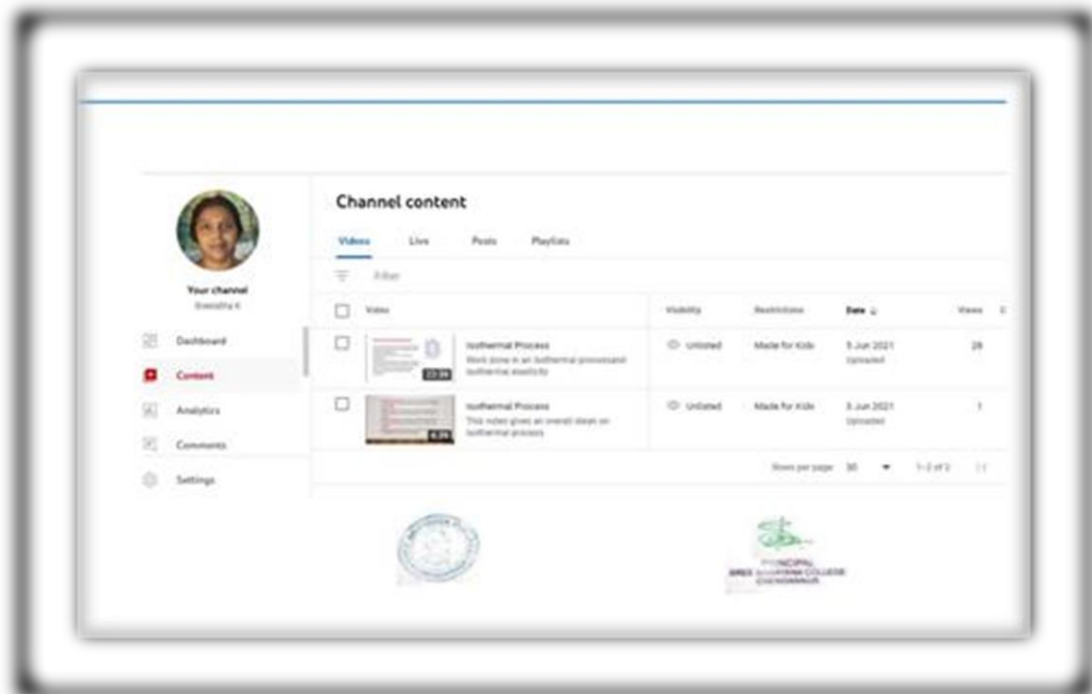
Channel content

Videos Live Posts Playlists

Filter

Your channel
Sreelatha K

Dashboard

Content

Analytics

Comments

Settings

| Video | Visibility | Restrictions | Date | Views |
|---|---|---|---|---|
| 22:36 Isothermal Process Work done in an Isothermal process and isothermal elasticity | Unlisted | Made for Kids | 5 Jun 2021 Uploaded | 28 |
| 4:39 Isothermal Process This video gives an overall ideas on isothermal process | Unlisted | Made for Kids | 5 Jun 2021 Uploaded | 1 |

Rows per page: 30 1–2 of 2

PRINCIPAL
SREE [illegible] COLLEGE
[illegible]